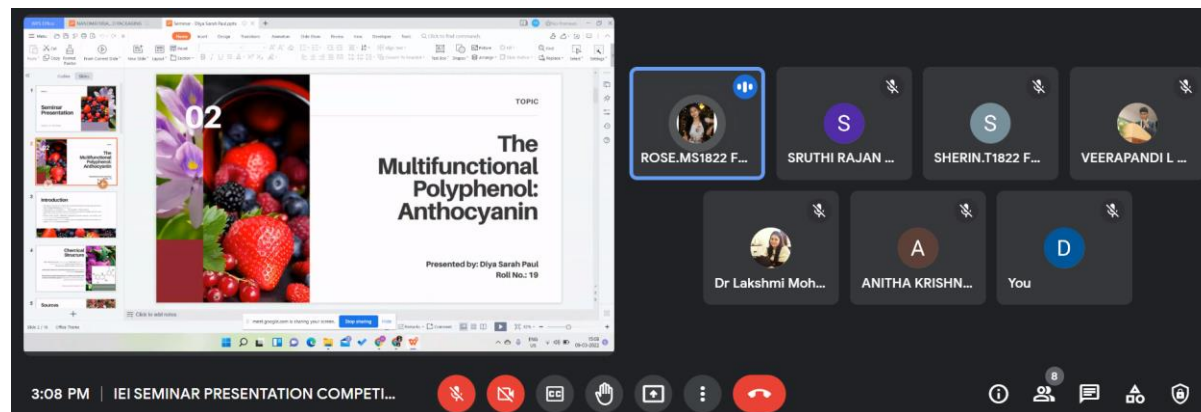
Seminar - Diya Sarah Paul.pptx

02

TOPIC

The Multifunctional Polyphenol: Anthocyanin

Presented by: Diya Sarah Paul
Roll No.: 19

Seminar Presentation

Introduction

Chemical Structure

Sources

Click to add notes

meet.google.com is sharing your screen.
Stop sharing
Hide

ROSE.MS1822 F...

S
SRUTHI RAJAN ...

S
SHERIN.T1822 F...

VEERAPANDI L ...

Dr Lakshmi Moh...

A
ANITHA KRISHN...

D
You

3:08 PM | IEI SEMINAR PRESENTATION COMPETI...

8